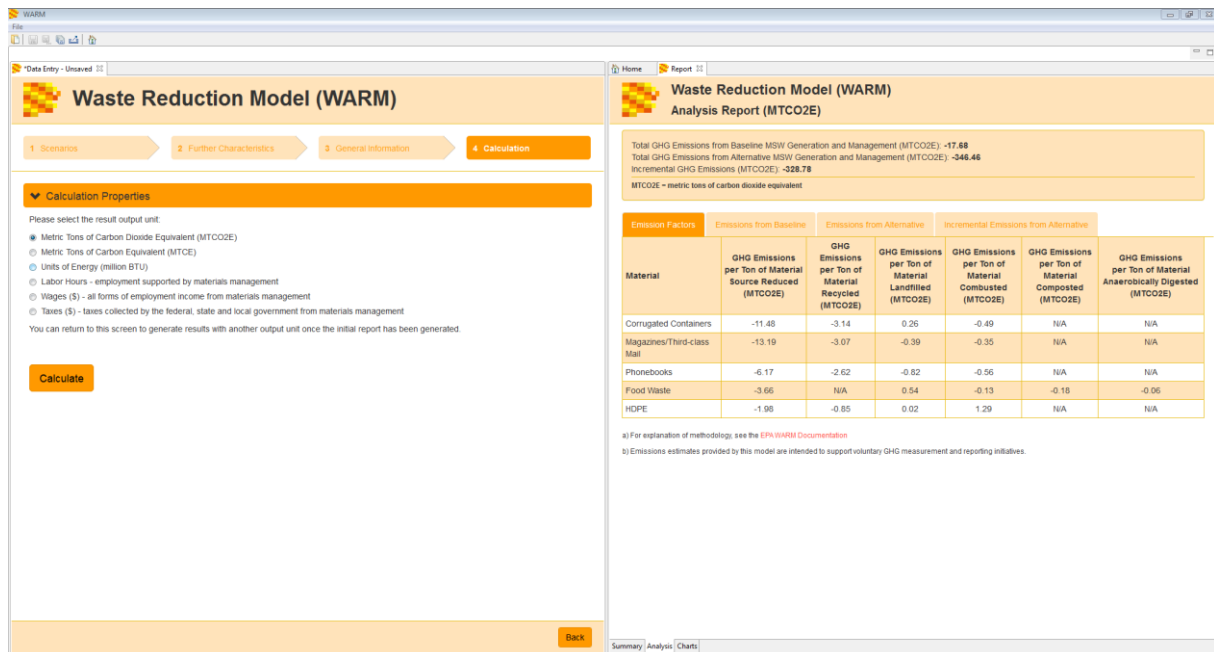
WARM

File

*Data Entry - Unsaved

Waste Reduction Model (WARM)

1 Scenarios

2 Further Characteristics

3 General Information

4 Calculation

Calculation Properties

Please select the result output unit:

Metric Tons of Carbon Dioxide Equivalent (MTCO2E)

Metric Tons of Carbon Equivalent (MTCE)

Units of Energy (million BTU)

Labor Hours - employment supported by materials management

Wages ($) - all forms of employment income from materials management

Taxes ($) - taxes collected by the federal, state and local government from materials management

You can return to this screen to generate results with another output unit once the initial report has been generated.

Calculate

Back

Home

Report

Waste Reduction Model (WARM)

Analysis Report (MTCO2E)

Total GHG Emissions from Baseline MSW Generation and Management (MTCO2E): -17.68
Total GHG Emissions from Alternative MSW Generation and Management (MTCO2E): -346.46
Incremental GHG Emissions (MTCO2E): -328.78

MTCO2E = metric tons of carbon dioxide equivalent

Emission Factors | Emissions from Baseline | Emissions from Alternative | Incremental Emissions from Alternative

| Material | GHG Emissions per Ton of Material Source Reduced (MTCO2E) | GHG Emissions per Ton of Material Recycled (MTCO2E) | GHG Emissions per Ton of Material Landfilled (MTCO2E) | GHG Emissions per Ton of Material Combusted (MTCO2E) | GHG Emissions per Ton of Material Composted (MTCO2E) | GHG Emissions per Ton of Material Anaerobically Digested (MTCO2E) |
|---|---|---|---|---|---|---|
| Corrugated Containers | -11.48 | -3.14 | 0.26 | -0.49 | N/A | N/A |
| Magazines/Third-class Mail | -13.19 | -3.07 | -0.39 | -0.35 | N/A | N/A |
| Phonebooks | -6.17 | -2.62 | -0.82 | -0.56 | N/A | N/A |
| Food Waste | -3.66 | N/A | 0.54 | -0.13 | -0.18 | -0.06 |
| HDPE | -1.98 | -0.85 | 0.02 | 1.29 | N/A | N/A |

a) For explanation of methodology, see the EPA WARM Documentation

b) Emissions estimates provided by this model are intended to support voluntary GHG measurement and reporting initiatives.

Summary Analysis Charts